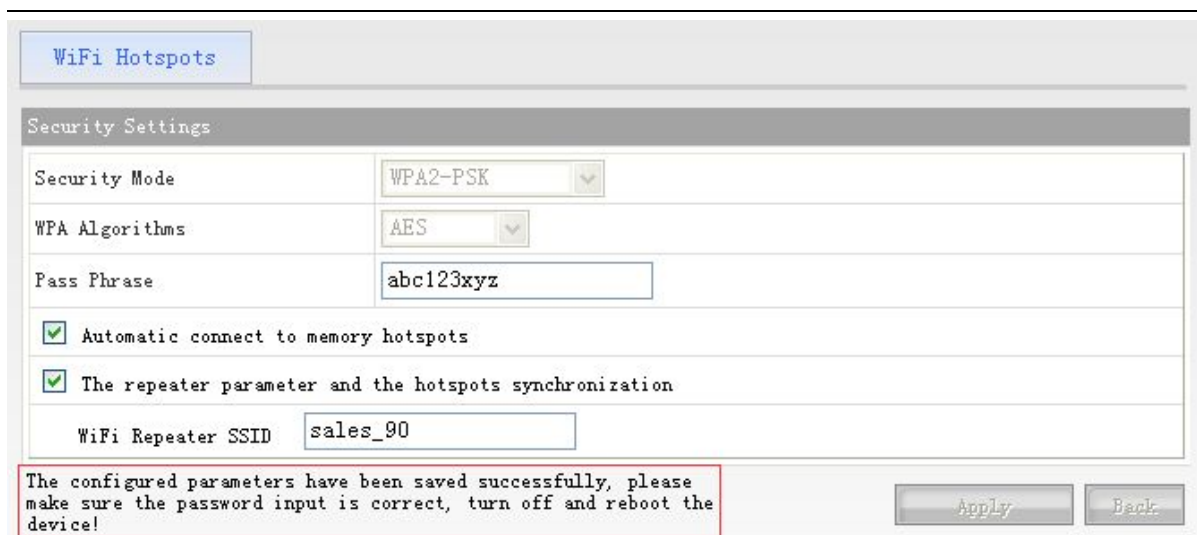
WiFi Hotspots

Security Settings

| | |
|---|---|
| Security Mode | WPA2-PSK |
| WPA Algorithms | AES |
| Pass Phrase | abc123xyz |

Automatic connect to memory hotspots

The repeater parameter and the hotspots synchronization

WiFi Repeater SSID sales_90

The configured parameters have been saved successfully, please make sure the password input is correct, turn off and reboot the device!

Apply Back